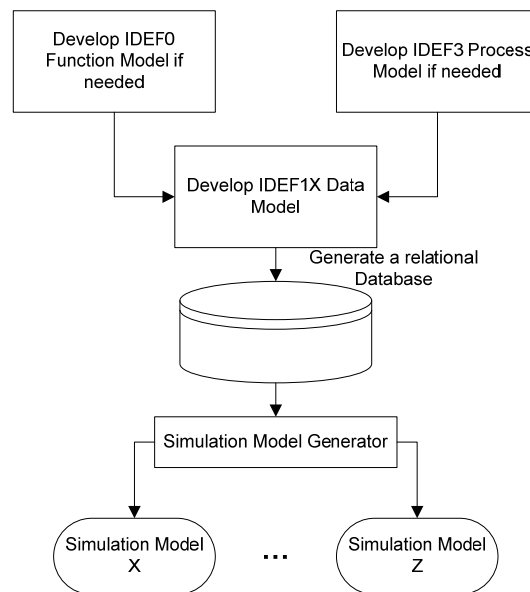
Develop IDEF0 Function Model if needed

Develop IDEF3 Process Model if needed

Develop IDEF1X Data Model

Generate a relational Database

Simulation Model Generator

Simulation Model X

...

Simulation Model Z